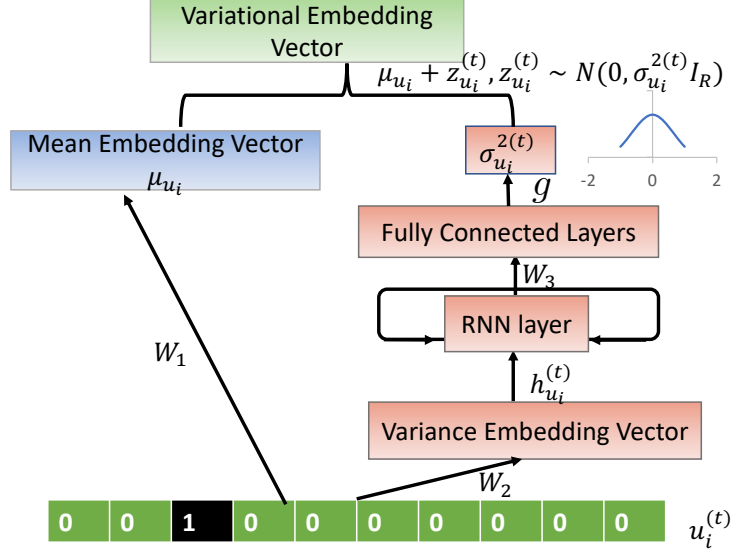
Variational Embedding Vector

$\mu_{u_i} + z_{u_i}^{(t)}, z_{u_i}^{(t)} \sim N(0, \sigma_{u_i}^{2(t)} I_R)$

Mean Embedding Vector
$\mu_{u_i}$

$\sigma_{u_i}^{2(t)}$

-2 0 2

$g$

Fully Connected Layers

$W_3$

RNN layer

$W_1$

$h_{u_i}^{(t)}$

Variance Embedding Vector

$W_2$

| 0 | 0 | 1 | 0 | 0 | 0 | 0 | 0 | 0 | 0 |
|---|---|---|---|---|---|---|---|---|---|

$u_i^{(t)}$